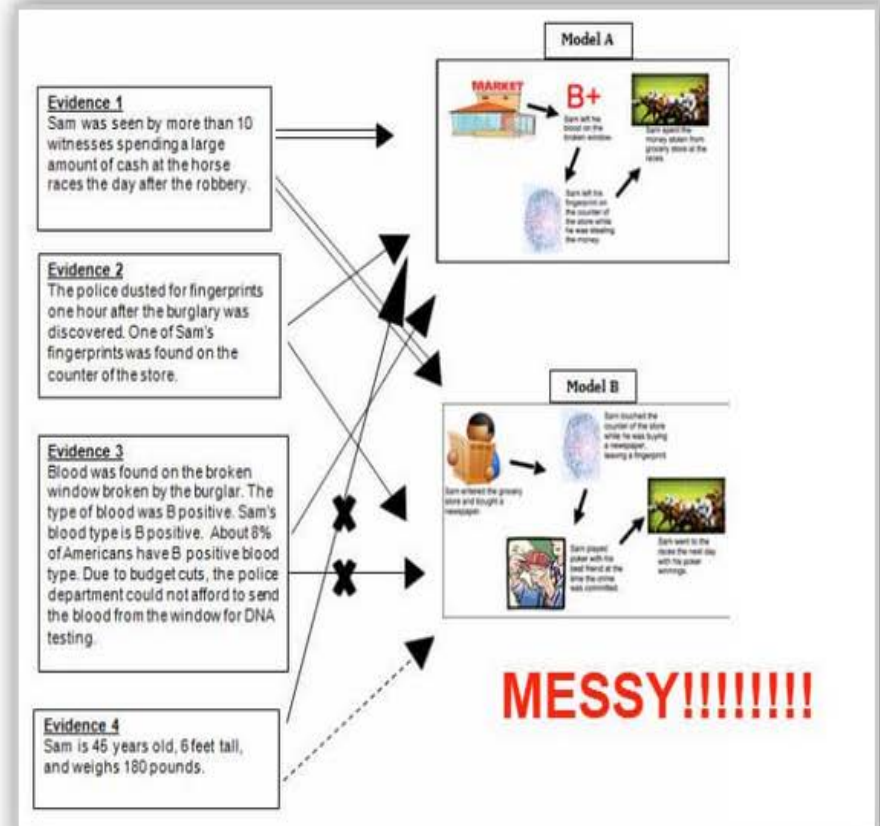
Model A

MARKET

B+

Sam left his blood on the broken window.

Sam left his fingerprint on the counter of the store while he was stealing the money.

Sam spent the money stolen from grocery store at the races.

Evidence 1
Sam was seen by more than 10 witnesses spending a large amount of cash at the horse races the day after the robbery.

Evidence 2
The police dusted for fingerprints one hour after the burglary was discovered. One of Sam's fingerprints was found on the counter of the store.

Model B

Sam entered the grocery store and bought a newspaper.

Sam touched the counter of the store while he was buying a newspaper, leaving a fingerprint.

Sam played poker with his best friend at the time the crime was committed.

Sam went to the races the next day with his poker winnings.

Evidence 3
Blood was found on the broken window broken by the burglar. The type of blood was B positive. Sam's blood type is B positive. About 8% of Americans have B positive blood type. Due to budget cuts, the police department could not afford to send the blood from the window for DNA testing.

MESSY!!!!!!!!

Evidence 4
Sam is 45 years old, 6 feet tall, and weighs 180 pounds.